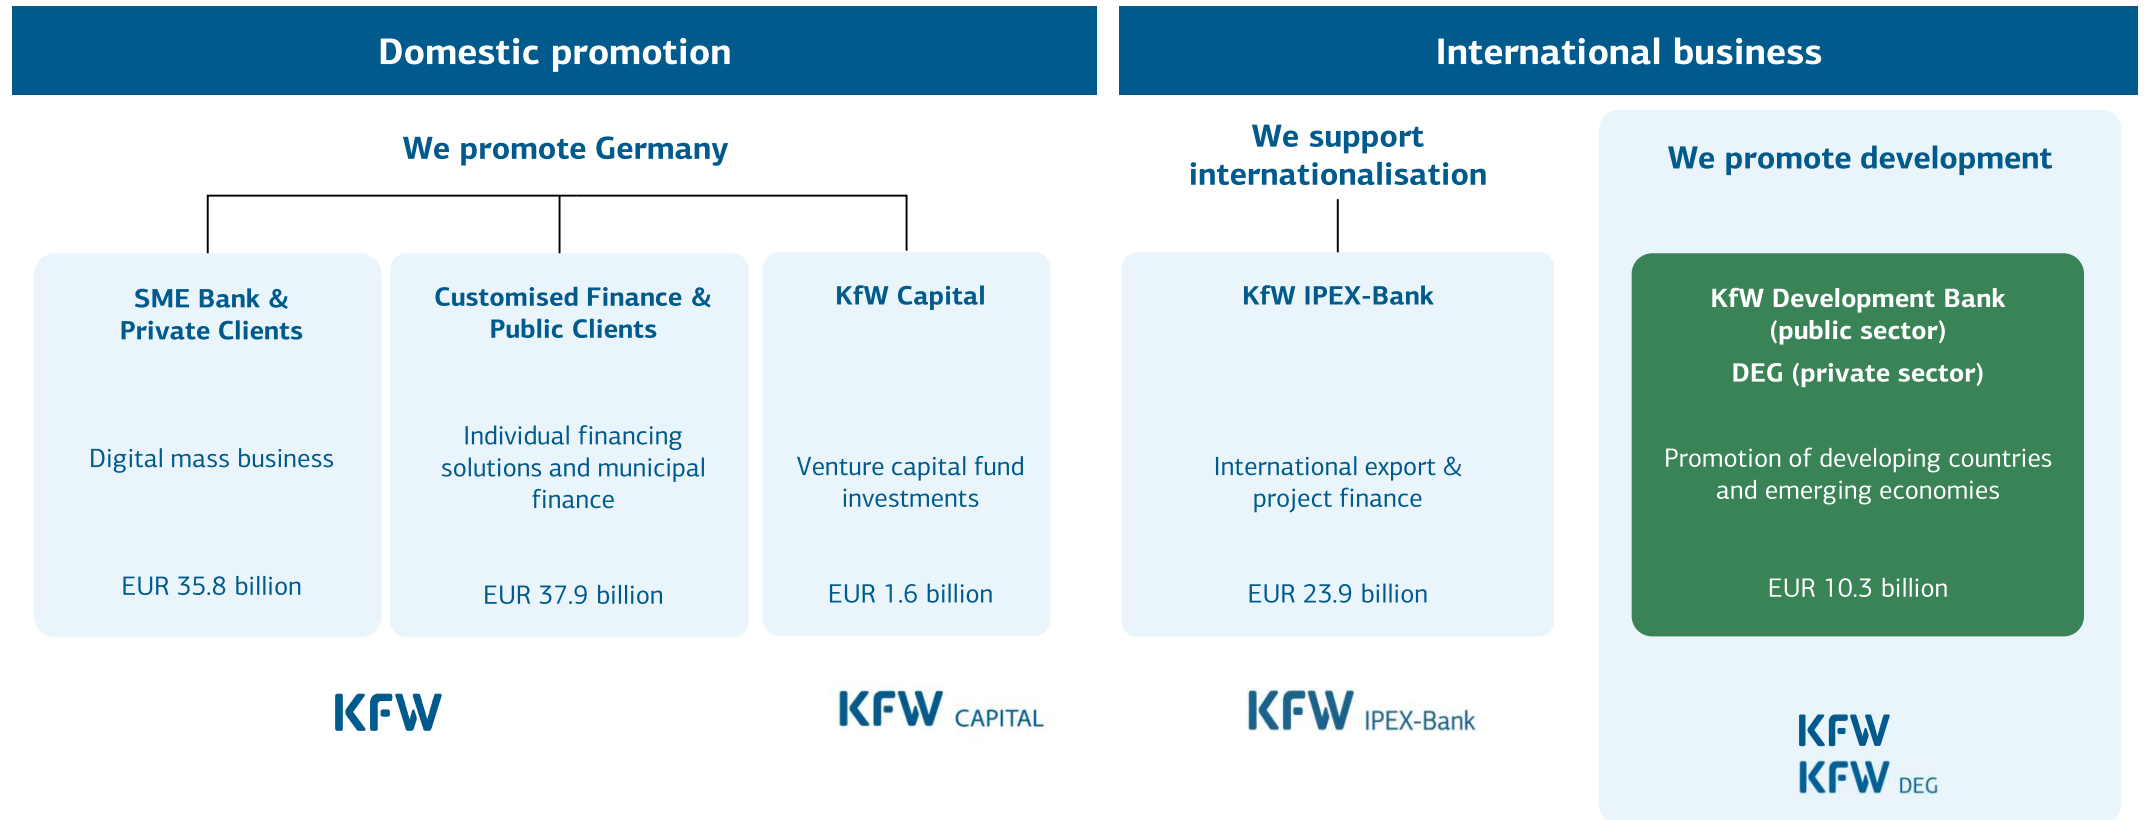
Domestic promotion

We promote Germany

SME Bank & Private Clients

Digital mass business

EUR 35.8 billion

Customised Finance & Public Clients

Individual financing solutions and municipal finance

EUR 37.9 billion

KfW Capital

Venture capital fund investments

EUR 1.6 billion

KFW

KFW CAPITAL

International business

We support internationalisation

KfW IPEX-Bank

International export & project finance

EUR 23.9 billion

KFW IPEX-Bank

We promote development

KfW Development Bank (public sector)

DEG (private sector)

Promotion of developing countries and emerging economies

EUR 10.3 billion

KFW

KFW DEG